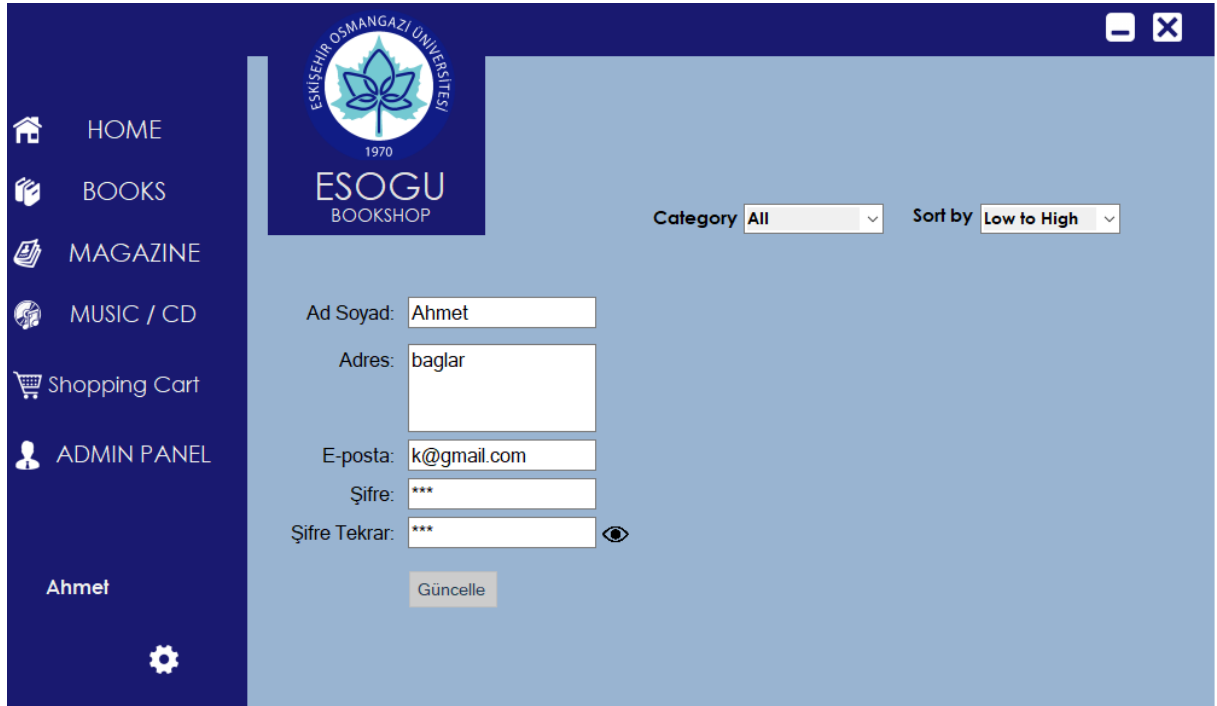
ESKİŞEHİR OSMANGAZİ ÜNİVERSİTESİ
1970
ESOGU
BOOKSHOP

HOME
BOOKS
MAGAZINE
MUSIC / CD
Shopping Cart
ADMIN PANEL

Ahmet

Category All
Sort by Low to High

Ad Soyad: Ahmet
Adres: baglar
E-posta: k@gmail.com
Şifre: ***
Şifre Tekrar: ***

Güncelle